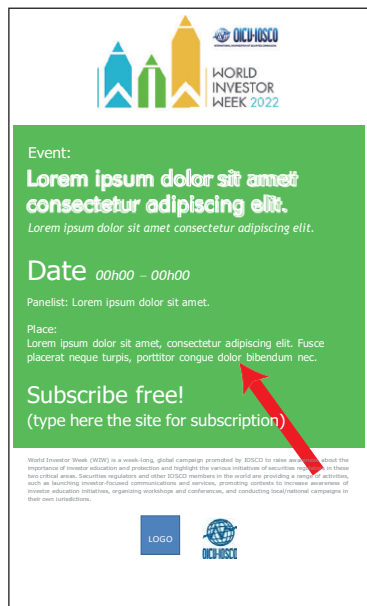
OICU-IOSCO

WORLD INVESTOR WEEK 2022

Event:

Lorem ipsum dolor sit amet consectetur adipiscing elit.

Lorem ipsum dolor sit amet consectetur adipiscing elit.

Date 00h00 – 00h00

Panelist: Lorem ipsum dolor sit amet.

Place:
Lorem ipsum dolor sit amet, consectetur adipiscing elit. Fusce placerat neque turpis, porttitor congue dolor bibendum nec.

Subscribe free!
(type here the site for subscription)

World Investor Week (WIW) is a week-long, global campaign promoted by IOSCO to raise awareness about the importance of investor education and protection and highlight the various initiatives of securities regulators in these two critical areas. Securities regulators and other IOSCO members in the world are providing a range of activities, such as launching investor-focused communications and services, promoting contests to increase awareness of investor education initiatives, organizing workshops and conferences, and conducting local/national campaigns in their own jurisdictions.

LOGO

OICU-IOSCO